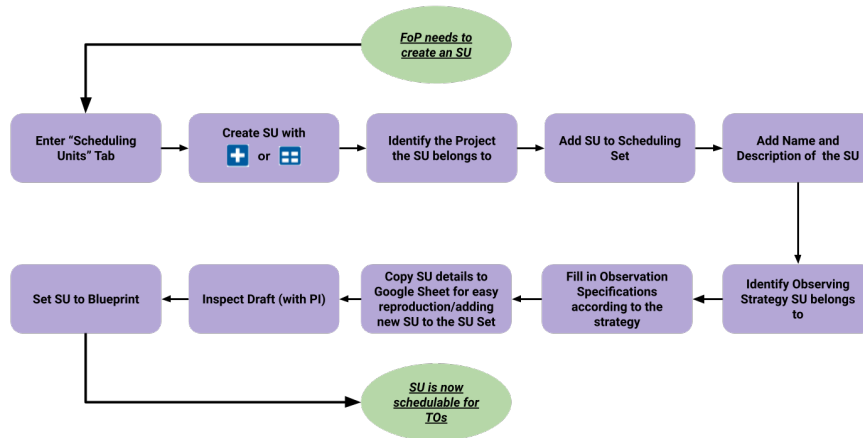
FoP needs to create an SU

Enter "Scheduling Units" Tab

Create SU with or

Identify the Project the SU belongs to

Add SU to Scheduling Set

Add Name and Description of the SU

Identify Observing Strategy SU belongs to

Fill in Observation Specifications according to the strategy

Copy SU details to Google Sheet for easy reproduction/adding new SU to the SU Set

Inspect Draft (with PI)

Set SU to Blueprint

SU is now schedulable for TOs